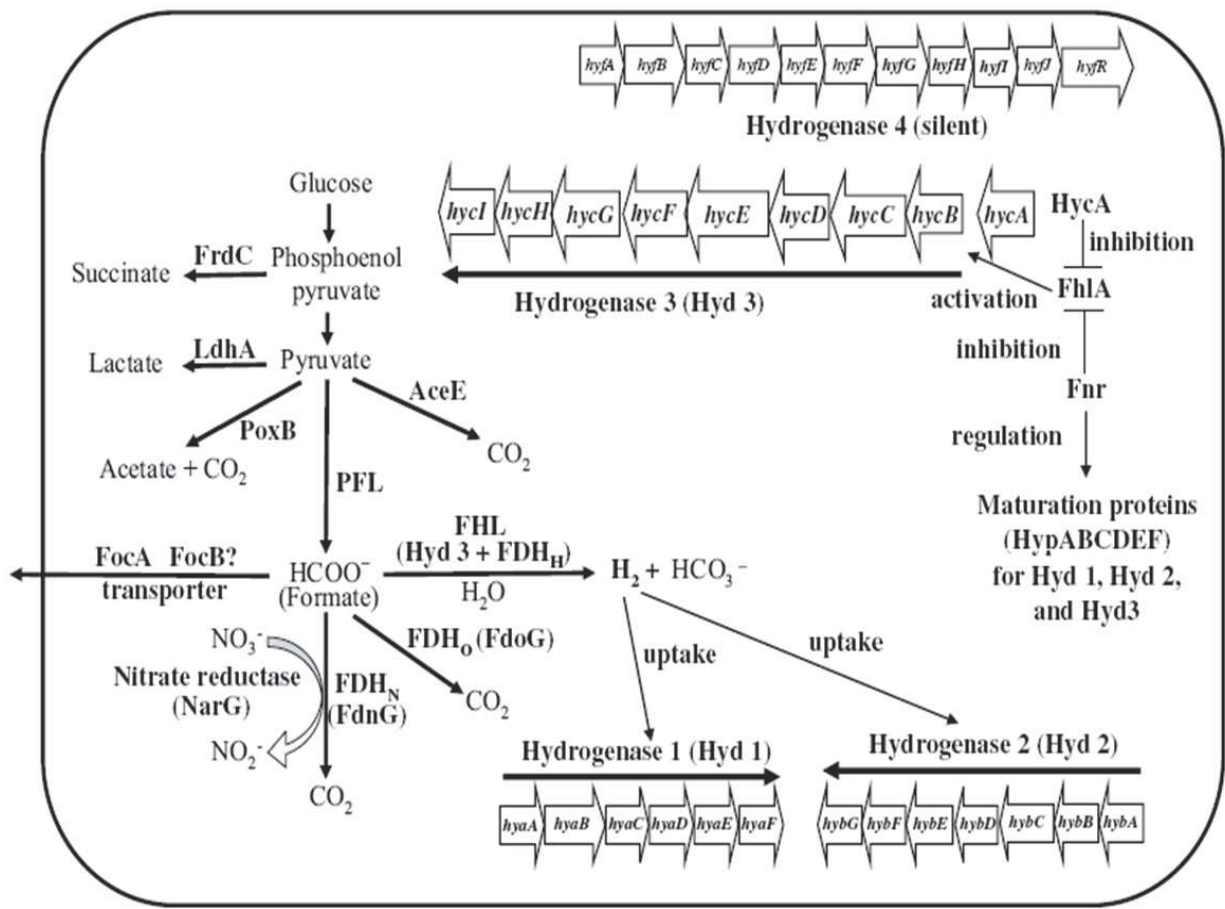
hyfA hyfB hyfC hyfD hyfE hyfF hyfG hyfH hyfI hyfJ hyfR

Hydrogenase 4 (silent)

hycI hycH hycG hycF hycE hycD hycC hycB hycA

HycA

inhibition

Glucose

FrdC

Succinate

Phosphoenol pyruvate

Hydrogenase 3 (Hyd 3)

activation

FhlA

inhibition

LdhA

Lactate

Pyruvate

AceE

PoxB

Fnr

Acetate + $CO_2$

$CO_2$

PFL

regulation

Maturation proteins (HypABCDEF) for Hyd 1, Hyd 2, and Hyd3

FocA FocB? transporter

$HCOO^-$ (Formate)

FHL (Hyd 3 + $FDH_H$)

$H_2O$

$H_2$ + $HCO_3^-$

$NO_3^-$

$FDH_O$ (FdoG)

uptake

uptake

Nitrate reductase (NarG)

$FDH_N$ (FdnG)

$CO_2$

$NO_2^-$

Hydrogenase 1 (Hyd 1)

Hydrogenase 2 (Hyd 2)

$CO_2$

hyaA hyaB hyaC hyaD hyaE hyaF

hybG hybF hybE hybD hybC hybB hybA